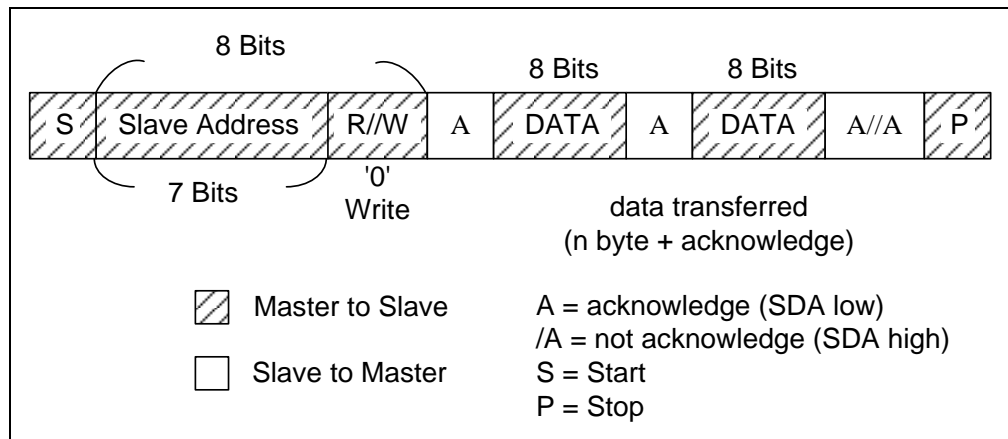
8 Bits

8 Bits

8 Bits

| S | Slave Address | R//W | A | DATA | A | DATA | A//A | P |
|---|---|---|---|---|---|---|---|---|

7 Bits

'0'
Write

data transferred
(n byte + acknowledge)

Master to Slave

Slave to Master

A = acknowledge (SDA low)
/A = not acknowledge (SDA high)
S = Start
P = Stop